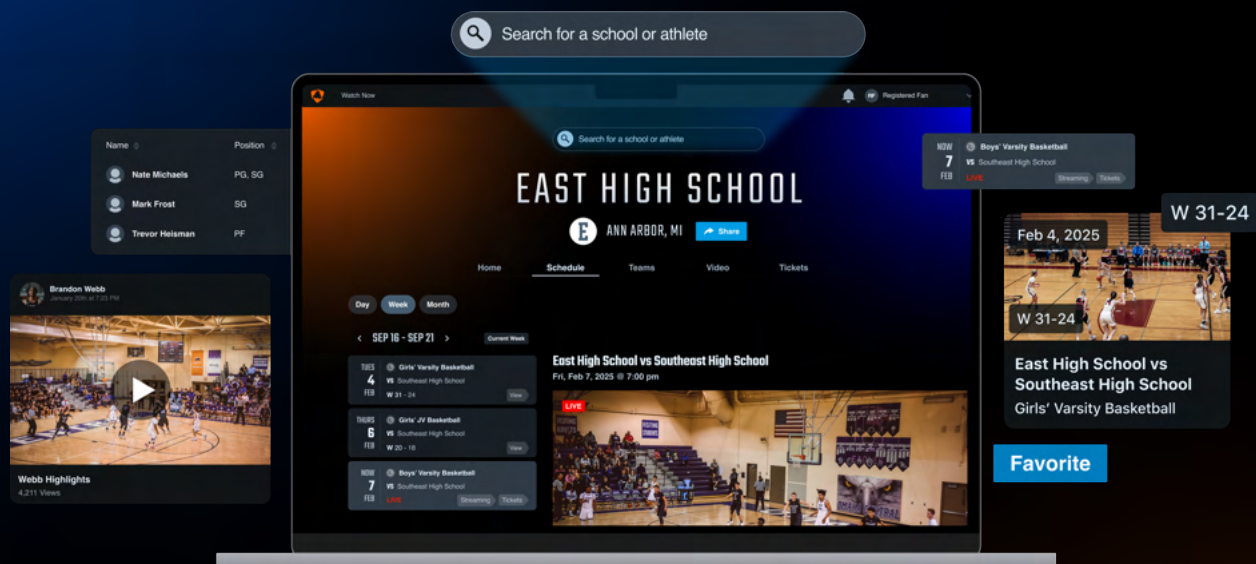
Search for a school or athlete

Name | Position
Nate Michaels | PG, SG
Mark Frost | SG
Trevor Heisman | PF

Brandon Webb
January 20th at 7:23 PM

Webb Highlights
4,211 Views

Watch Now

Registered Fan

Search for a school or athlete

EAST HIGH SCHOOL

E

ANN ARBOR, MI

Share

Home
Schedule
Teams
Video
Tickets

Day
Week
Month

SEP 16 - SEP 21
Current Week

TUES
4
FEB
Girls' Varsity Basketball
VS Southeast High School
W 31 - 24
View

THURS
6
FEB
Girls' JV Basketball
VS Southeast High School
W 20 - 18
View

NOW
7
FEB
Boys' Varsity Basketball
VS Southeast High School
LIVE
Streaming
Tickets

East High School vs Southeast High School
Fri, Feb 7, 2025 @ 7:00 pm

LIVE

NOW
7
FEB
Boys' Varsity Basketball
VS Southeast High School
LIVE
Streaming
Tickets

W 31-24

Feb 4, 2025

W 31-24

East High School vs Southeast High School
Girls' Varsity Basketball

Favorite